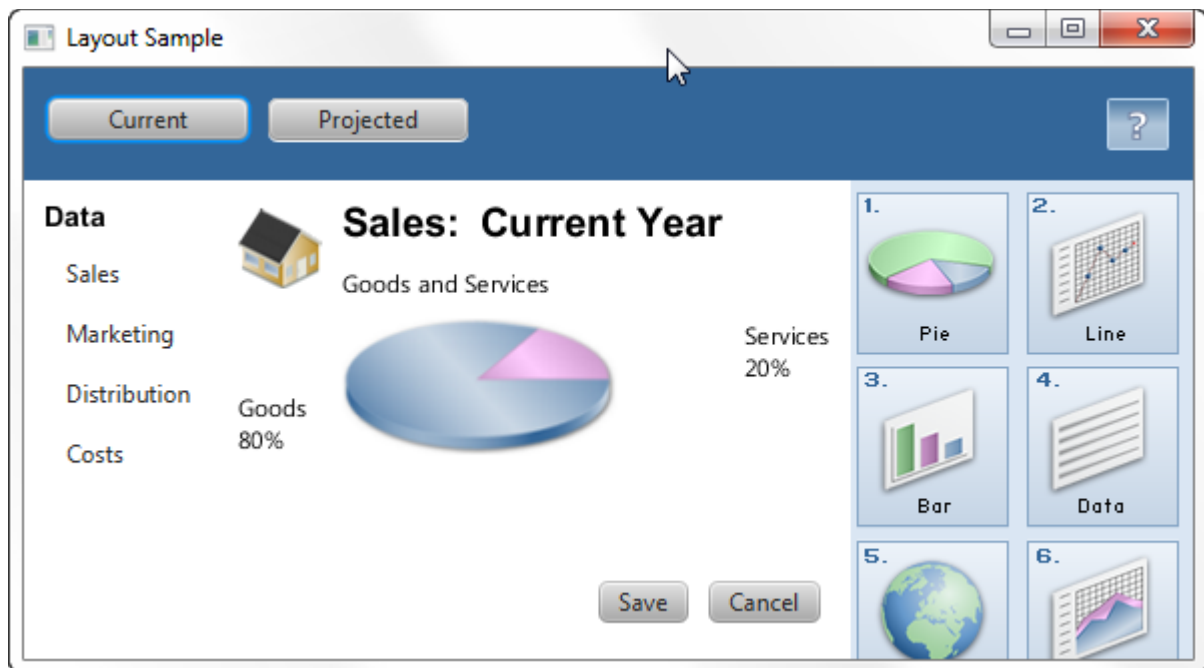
Layout Sample

Current Projected ?

Data

Sales

Marketing

Distribution

Costs

Sales: Current Year

Goods and Services

Services
20%

Goods
80%

Save Cancel

1.
Pie

2.
Line

3.
Bar

4.
Data

5.

6.